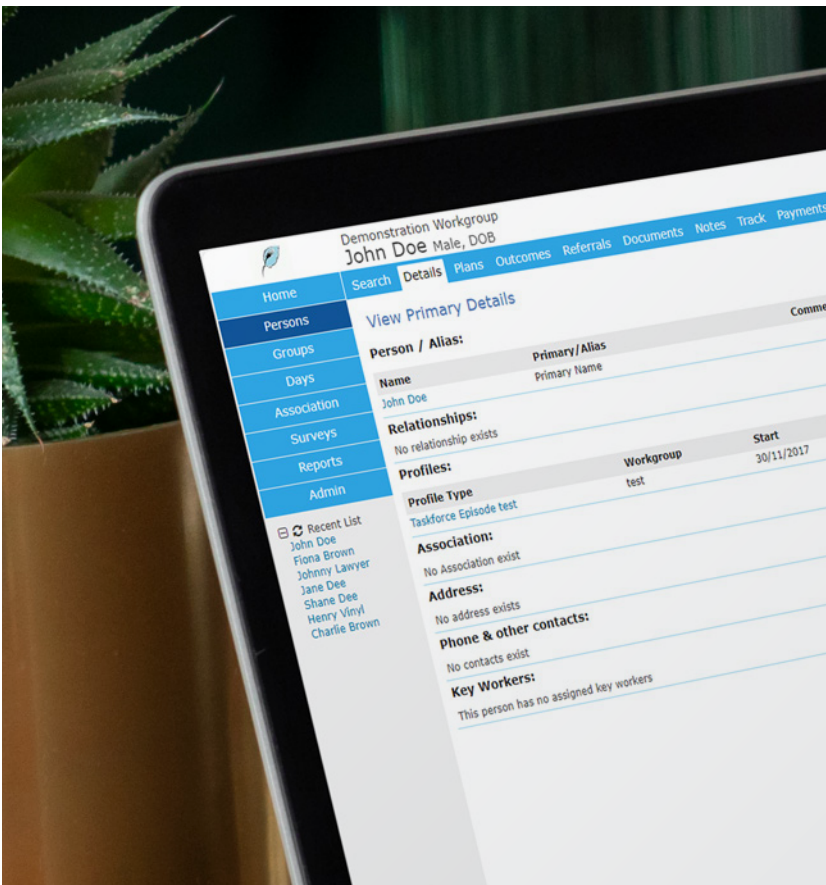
Demonstration Workgroup
John Doe Male, DOB

Search Details Plans Outcomes Referrals Documents Notes Track Payments

Home
Persons
Groups
Days
Association
Surveys
Reports
Admin

Recent List
John Doe
Fiona Brown
Johnny Lawyer
Jane Dee
Shane Dee
Henry Vinyl
Charlie Brown

View Primary Details

Comme

Person / Alias:

| Name | Primary/Alias |
|---|---|
| John Doe | Primary Name |

Relationships:
No relationship exists

Profiles:

| Profile Type | Workgroup | Start |
|---|---|---|
| Taskforce Episode test | test | 30/11/2017 |

Association:
No Association exist

Address:
No address exists

Phone & other contacts:
No contacts exist

Key Workers:
This person has no assigned key workers